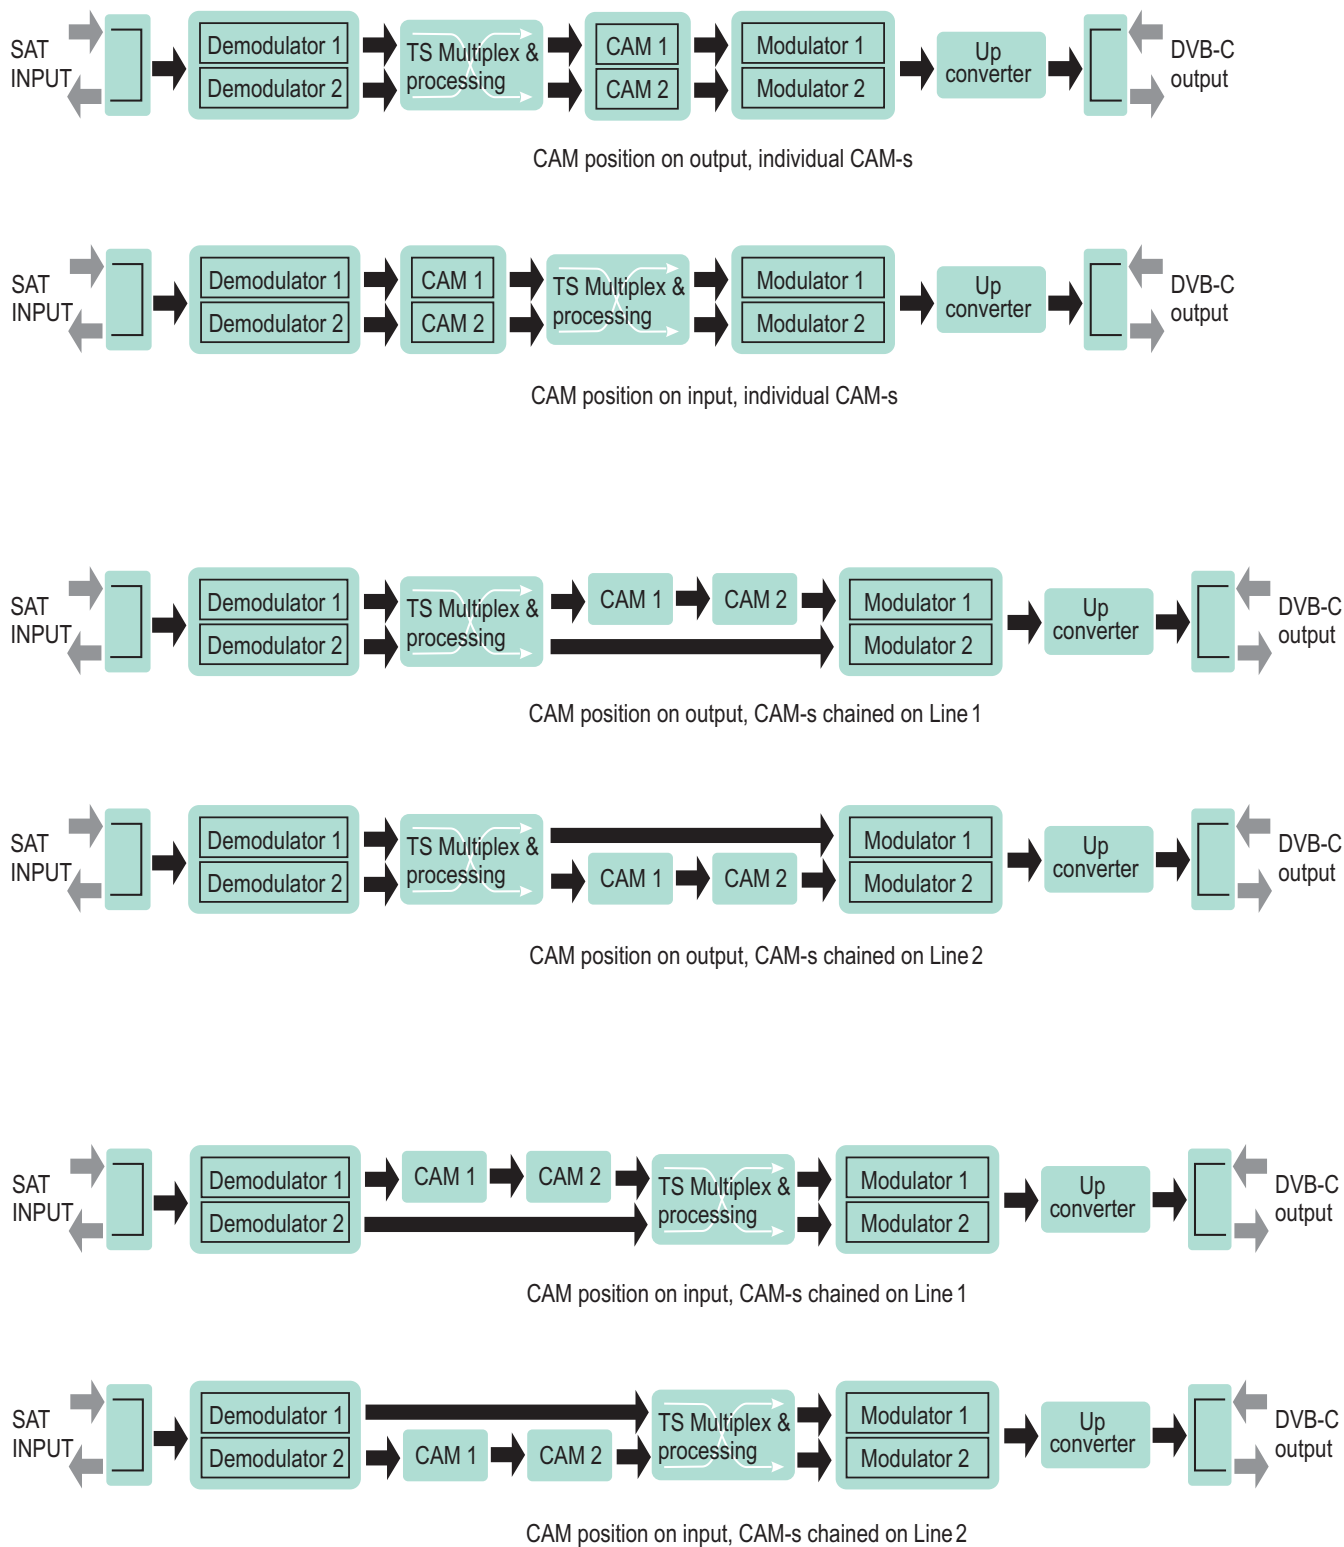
SAT INPUT

Demodulator 1
Demodulator 2

TS Multiplex & processing

CAM 1
CAM 2

Modulator 1
Modulator 2

Up converter

DVB-C output

CAM position on output, individual CAM-s

SAT INPUT

Demodulator 1
Demodulator 2

CAM 1
CAM 2

TS Multiplex & processing

Modulator 1
Modulator 2

Up converter

DVB-C output

CAM position on input, individual CAM-s

SAT INPUT

Demodulator 1
Demodulator 2

TS Multiplex & processing

CAM 1
CAM 2

Modulator 1
Modulator 2

Up converter

DVB-C output

CAM position on output, CAM-s chained on Line 1

SAT INPUT

Demodulator 1
Demodulator 2

TS Multiplex & processing

CAM 1
CAM 2

Modulator 1
Modulator 2

Up converter

DVB-C output

CAM position on output, CAM-s chained on Line 2

SAT INPUT

Demodulator 1
Demodulator 2

CAM 1
CAM 2

TS Multiplex & processing

Modulator 1
Modulator 2

Up converter

DVB-C output

CAM position on input, CAM-s chained on Line 1

SAT INPUT

Demodulator 1
Demodulator 2

CAM 1
CAM 2

TS Multiplex & processing

Modulator 1
Modulator 2

Up converter

DVB-C output

CAM position on input, CAM-s chained on Line 2